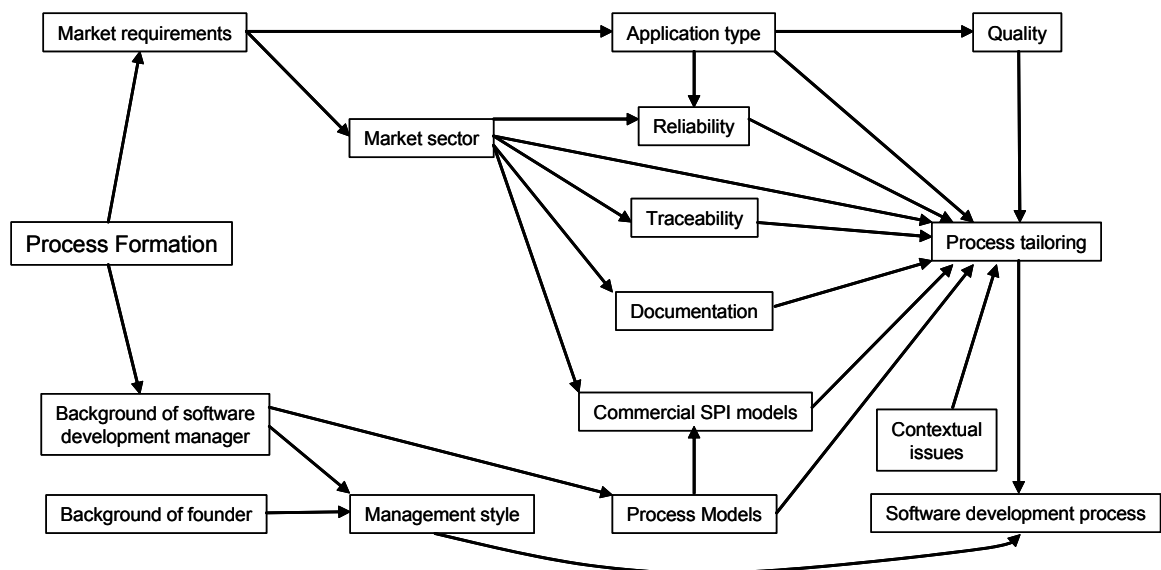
Market requirements

Application type

Quality

Market sector

Reliability

Traceability

Process Formation

Process tailoring

Documentation

Commercial SPI models

Background of software development manager

Contextual issues

Background of founder

Management style

Process Models

Software development process